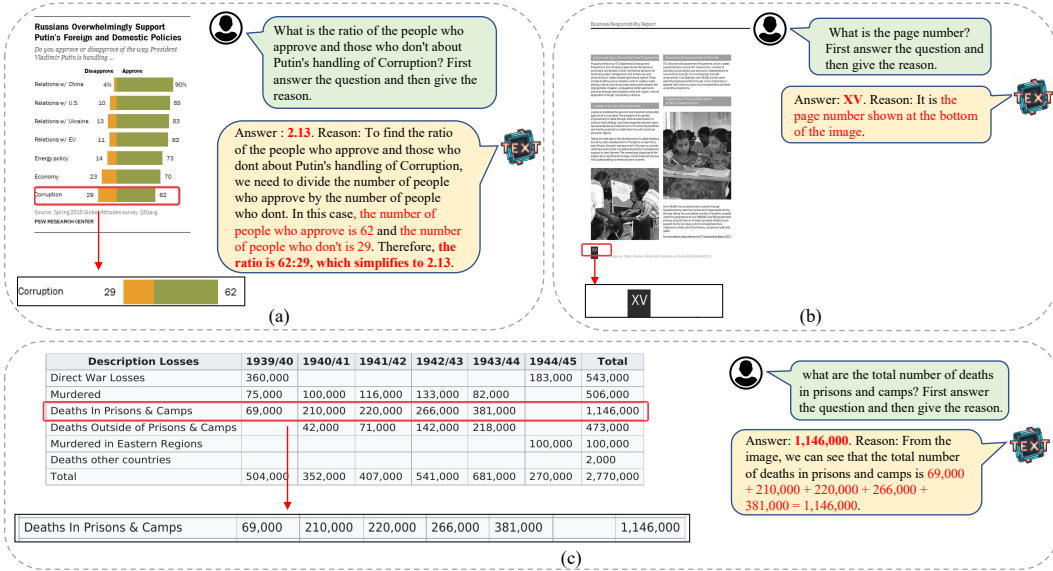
Russians Overwhelmingly Support Putin's Foreign and Domestic Policies

Do you approve or disapprove of the way President Vladimir Putin is handling ...

| | Disapprove | Approve |
|---|---|---|
| Relations w/ China | 4% | 90% |
| Relations w/ U.S. | 10 | 85 |
| Relations w/ Ukraine | 13 | 83 |
| Relations w/ EU | 11 | 82 |
| Energy policy | 14 | 73 |
| Economy | 23 | 70 |
| Corruption | 29 | 62 |

Source: Spring 2015 Global Attitudes survey. Q81a-g.

PEW RESEARCH CENTER

Corruption 29 62

What is the ratio of the people who approve and those who don't about Putin's handling of Corruption? First answer the question and then give the reason.

Answer : 2.13. Reason: To find the ratio of the people who approve and those who dont about Putin's handling of Corruption, we need to divide the number of people who approve by the number of people who dont. In this case, the number of people who approve is 62 and the number of people who don't is 29. Therefore, the ratio is 62:29, which simplifies to 2.13.

(a)

Business Responsibility Report

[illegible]

XV

What is the page number? First answer the question and then give the reason.

Answer: XV. Reason: It is the page number shown at the bottom of the image.

(b)

| Description Losses | 1939/40 | 1940/41 | 1941/42 | 1942/43 | 1943/44 | 1944/45 | Total |
|---|---|---|---|---|---|---|---|
| Direct War Losses | 360,000 | | | | | 183,000 | 543,000 |
| Murdered | 75,000 | 100,000 | 116,000 | 133,000 | 82,000 | | 506,000 |
| Deaths In Prisons & Camps | 69,000 | 210,000 | 220,000 | 266,000 | 381,000 | | 1,146,000 |
| Deaths Outside of Prisons & Camps | | 42,000 | 71,000 | 142,000 | 218,000 | | 473,000 |
| Murdered in Eastern Regions | | | | | | 100,000 | 100,000 |
| Deaths other countries | | | | | | | 2,000 |
| Total | 504,000 | 352,000 | 407,000 | 541,000 | 681,000 | 270,000 | 2,770,000 |

| Deaths In Prisons & Camps | 69,000 | 210,000 | 220,000 | 266,000 | 381,000 | | 1,146,000 |
|---|---|---|---|---|---|---|---|

what are the total number of deaths in prisons and camps? First answer the question and then give the reason.

Answer: 1,146,000. Reason: From the image, we can see that the total number of deaths in prisons and camps is 69,000 + 210,000 + 220,000 + 266,000 + 381,000 = 1,146,000.

(c)